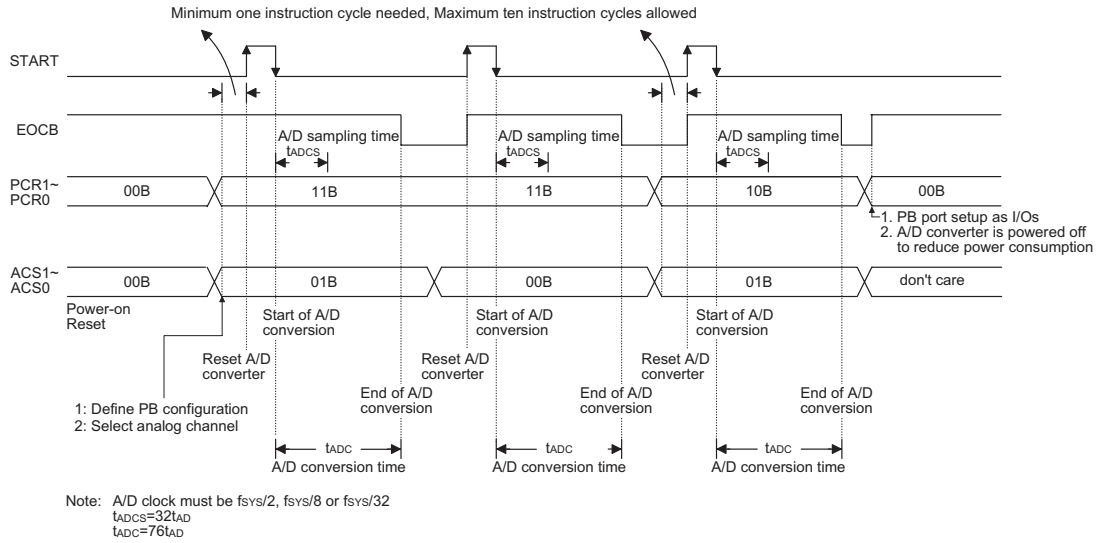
Minimum one instruction cycle needed, Maximum ten instruction cycles allowed

START

EOCB

A/D sampling time
$t_{ADCS}$

A/D sampling time
$t_{ADCS}$

A/D sampling time
$t_{ADCS}$

PCR1~
PCR0

00B

11B

11B

10B

00B

1. PB port setup as I/Os
2. A/D converter is powered off to reduce power consumption

ACS1~
ACS0

00B

01B

00B

01B

don't care

Power-on
Reset

Start of A/D conversion

Start of A/D conversion

Start of A/D conversion

Reset A/D converter

Reset A/D converter

Reset A/D converter

End of A/D conversion

End of A/D conversion

End of A/D conversion

1: Define PB configuration
2: Select analog channel

$t_{ADC}$
A/D conversion time

$t_{ADC}$
A/D conversion time

$t_{ADC}$
A/D conversion time

Note: A/D clock must be $f_{SYS}/2$, $f_{SYS}/8$ or $f_{SYS}/32$
$t_{ADCS}=32t_{AD}$
$t_{ADC}=76t_{AD}$